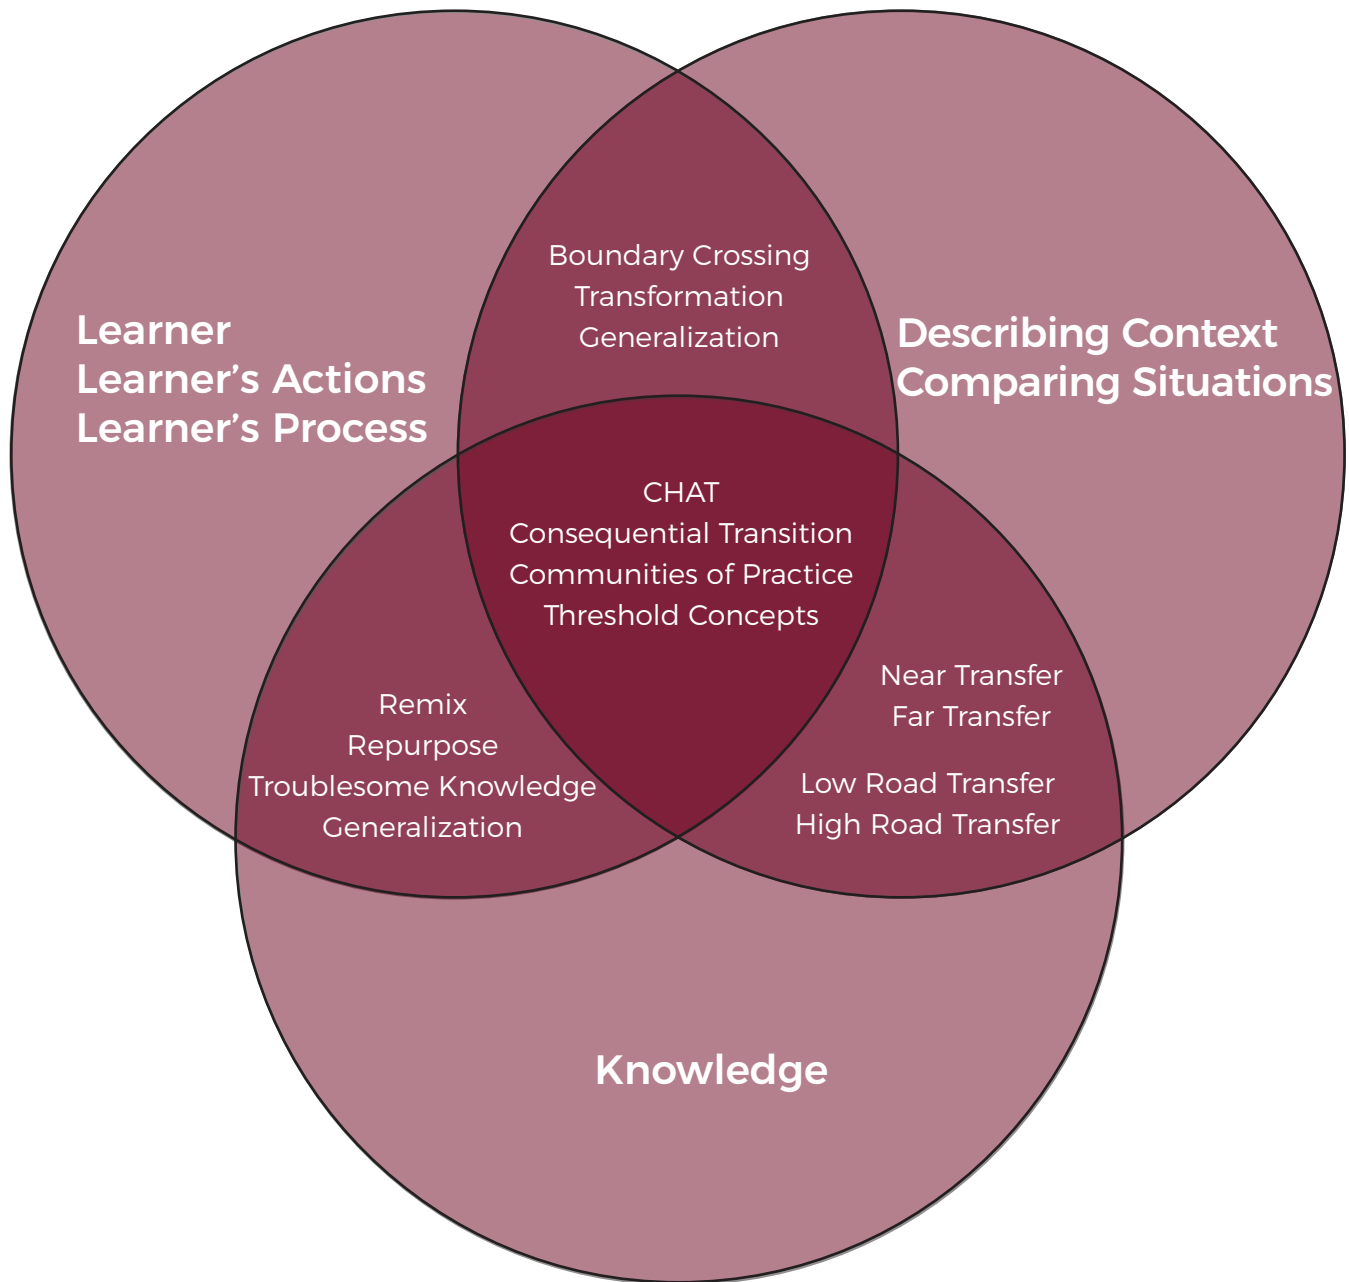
Learner
Learner’s Actions
Learner’s Process

Boundary Crossing
Transformation
Generalization

Describing Context
Comparing Situations

CHAT
Consequential Transition
Communities of Practice
Threshold Concepts

Remix
Repurpose
Troublesome Knowledge
Generalization

Near Transfer
Far Transfer

Low Road Transfer
High Road Transfer

Knowledge